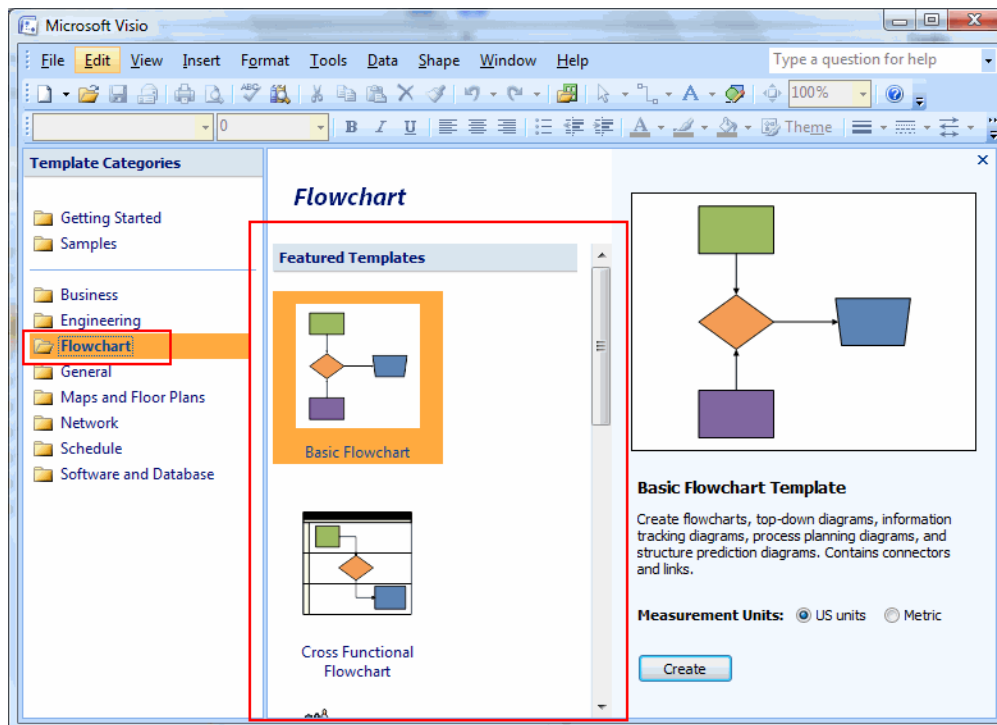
Microsoft Visio

File Edit View Insert Format Tools Data Shape Window Help

Type a question for help

100%

0

B I U

Theme

Template Categories

Getting Started
Samples

Business
Engineering
Flowchart
General
Maps and Floor Plans
Network
Schedule
Software and Database

Flowchart

Featured Templates

Basic Flowchart

Cross Functional Flowchart

Basic Flowchart Template

Create flowcharts, top-down diagrams, information tracking diagrams, process planning diagrams, and structure prediction diagrams. Contains connectors and links.

Measurement Units: US units Metric

Create